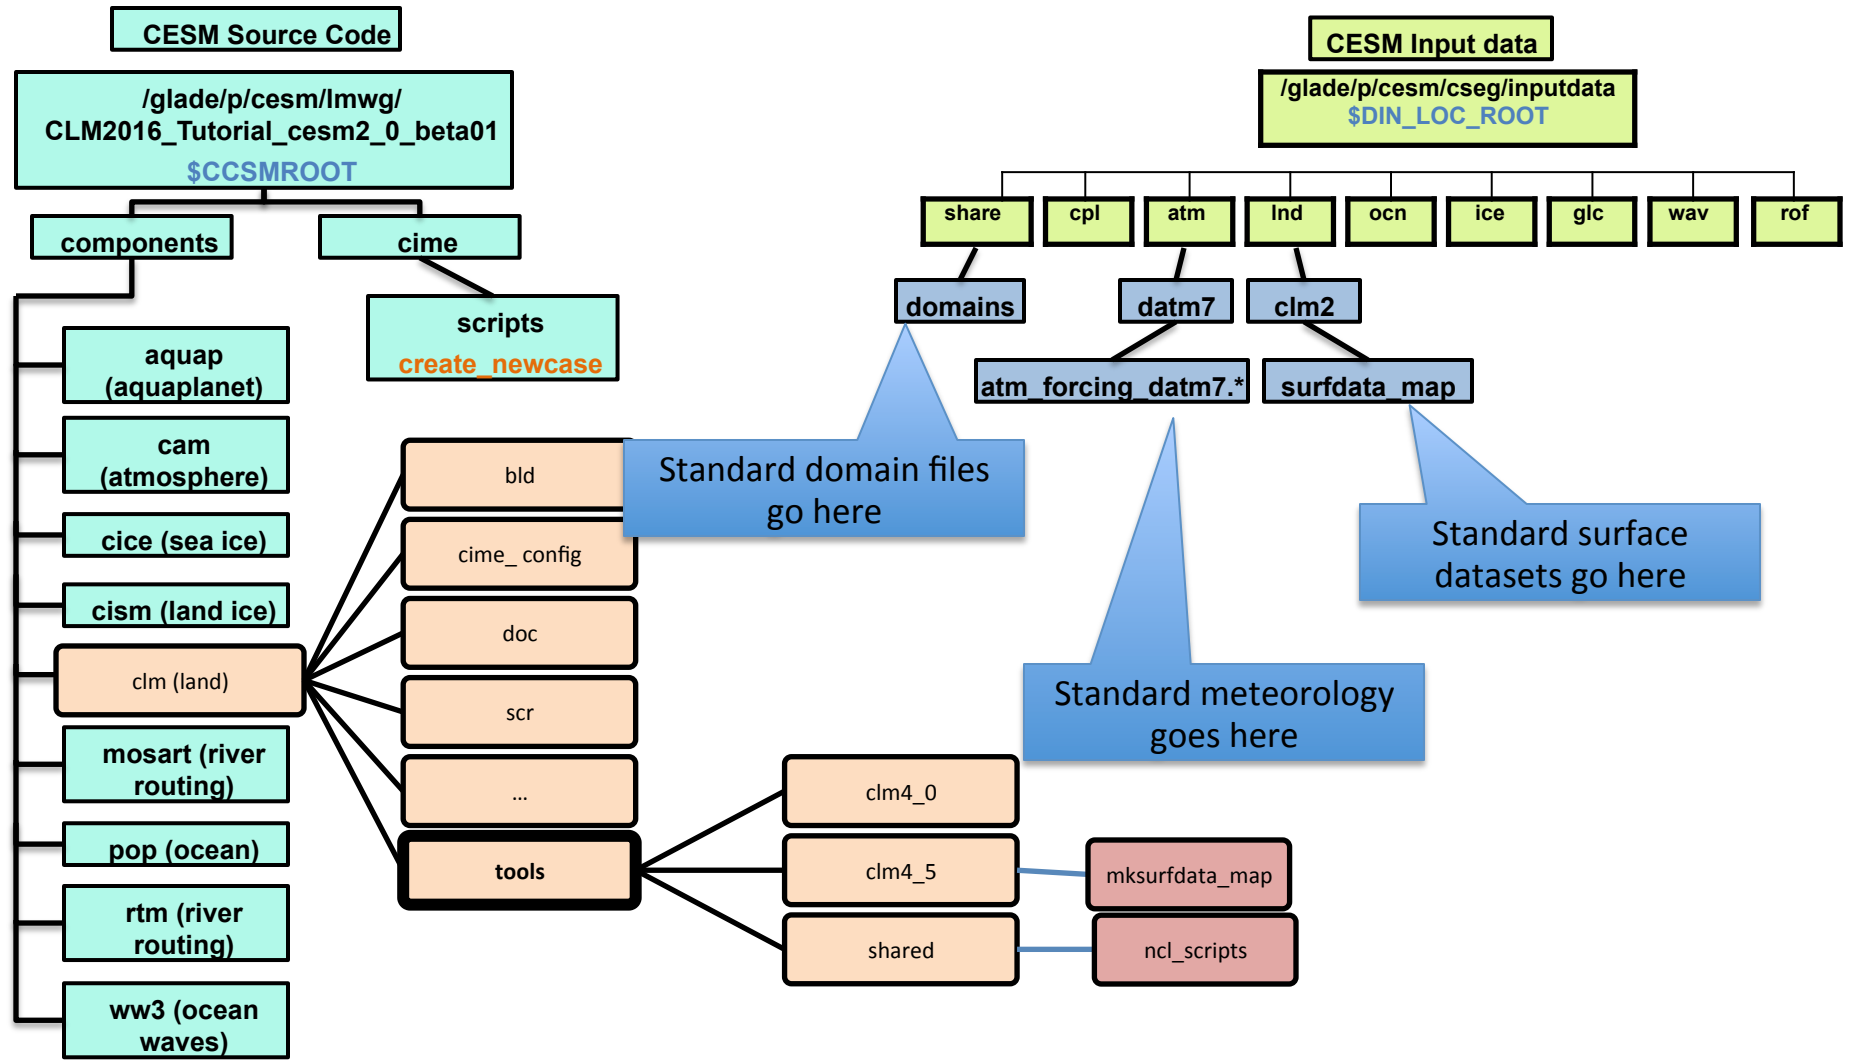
CESM Source Code

/glade/p/cesm/lmwg/
CLM2016_Tutorial_cesm2_0_beta01
$CCSMROOT

components

cime

scripts
create_newcase

aquap (aquaplanet)

cam (atmosphere)

cice (sea ice)

cism (land ice)

clm (land)

mosart (river routing)

pop (ocean)

rtm (river routing)

ww3 (ocean waves)

bld

cime_ config

doc

scr

...

tools

clm4_0

clm4_5

shared

mksurfdata_map

ncl_scripts

CESM Input data

/glade/p/cesm/cseg/inputdata
$DIN_LOC_ROOT

share

cpl

atm

lnd

ocn

ice

glc

wav

rof

domains

datm7

clm2

atm_forcing_datm7.*

surfdata_map

Standard domain files go here

Standard surface datasets go here

Standard meteorology goes here